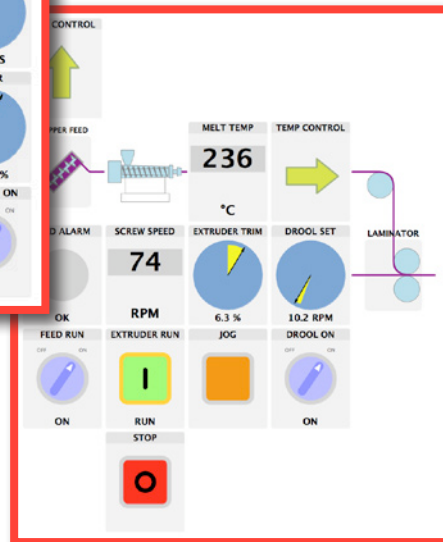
CONTROL

S

R

%

ON

ON

PPER FEED

D ALARM

OK

MELT TEMP

236

°C

TEMP CONTROL

SCREW SPEED

74

RPM

EXTRUDER TRIM

6.3 %

DROOL SET

10.2 RPM

LAMINATOR

FEED RUN

OFF ON

ON

EXTRUDER RUN

I

RUN

JOG

DROOL ON

OFF ON

ON

STOP

O